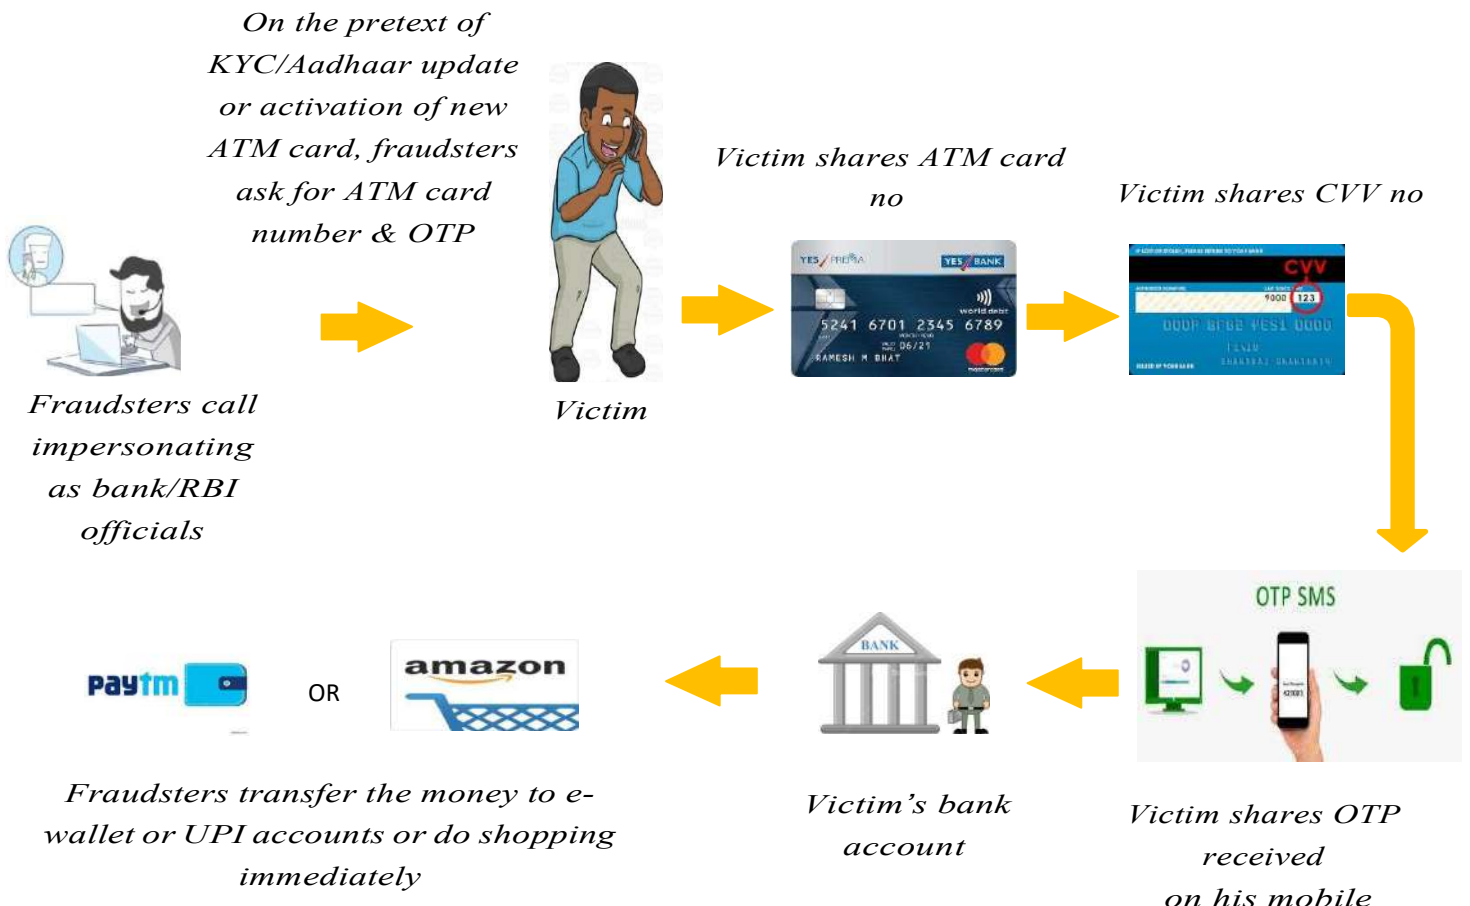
On the pretext of KYC/Aadhaar update or activation of new ATM card, fraudsters ask for ATM card number & OTP

Fraudsters call impersonating as bank/RBI officials

Victim

Victim shares ATM card no

YES PREMIA YES BANK
5241 6701 2345 6789
world debit
06/21
RAMESH M BHAT

Victim shares CVV no

CVV
9000 123

OTP SMS

Victim shares OTP received on his mobile

BANK

Victim's bank account

Paytm

OR

amazon

Fraudsters transfer the money to e-wallet or UPI accounts or do shopping immediately